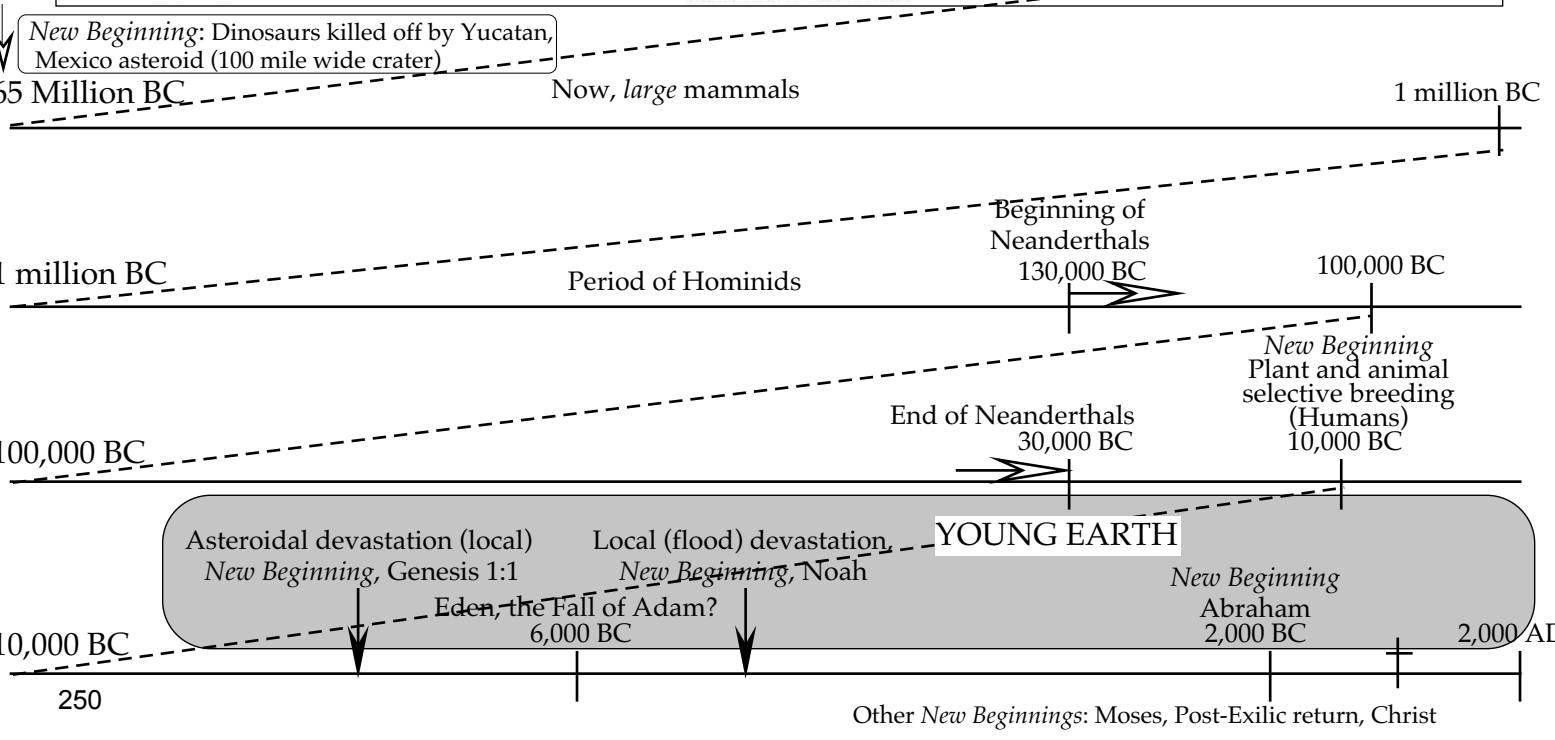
*New Beginning*: Dinosaurs killed off by Yucatan, Mexico asteroid (100 mile wide crater)

65 Million BC

Now, *large* mammals

1 million BC

1 million BC

Period of Hominids

Beginning of Neanderthals 130,000 BC

100,000 BC

100,000 BC

End of Neanderthals 30,000 BC

*New Beginning* Plant and animal selective breeding (Humans) 10,000 BC

YOUNG EARTH

Asteroidal devastation (local) *New Beginning*, Genesis 1:1

Local (flood) devastation, *New Beginning*, Noah

Eden, the Fall of Adam? 6,000 BC

*New Beginning* Abraham 2,000 BC

10,000 BC

2,000 AD

250

Other *New Beginnings*: Moses, Post-Exilic return, Christ